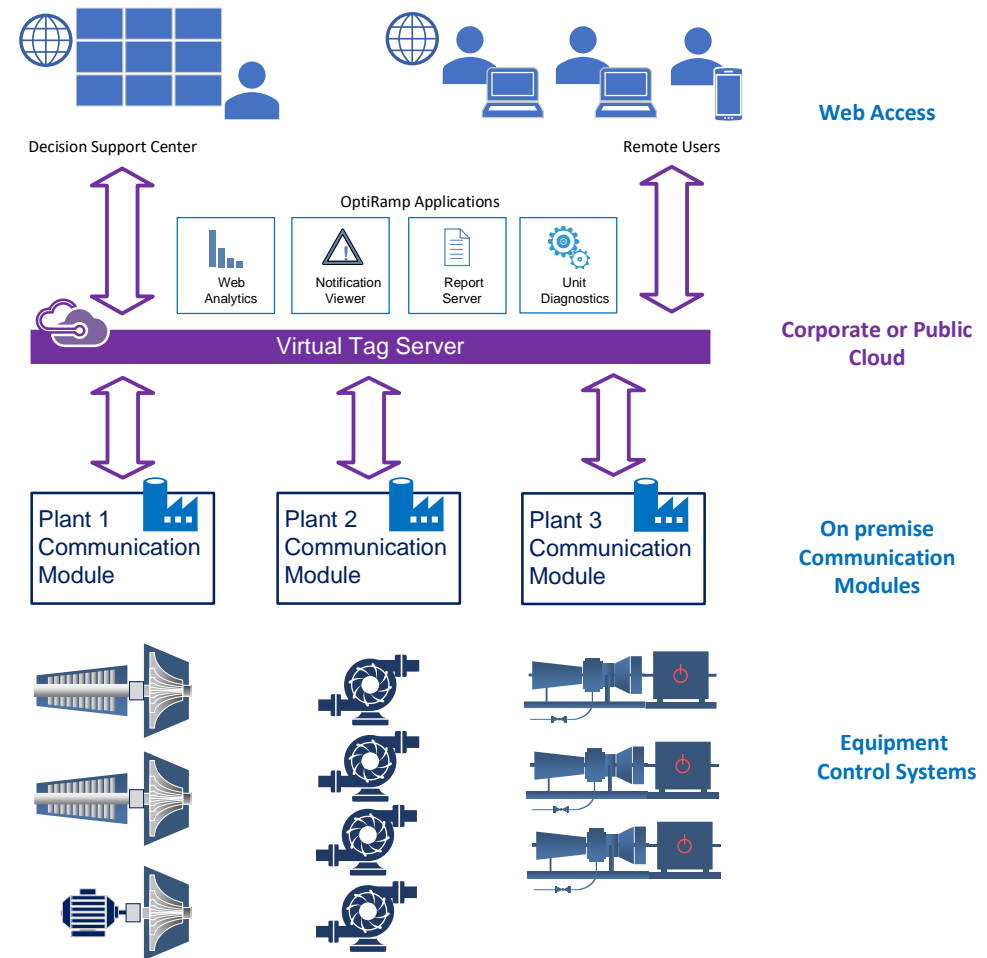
Web Access

Decision Support Center

Remote Users

OptiRamp Applications

Web Analytics

Notification Viewer

Report Server

Unit Diagnostics

Virtual Tag Server

Corporate or Public Cloud

Plant 1 Communication Module

Plant 2 Communication Module

Plant 3 Communication Module

On premise Communication Modules

Equipment Control Systems